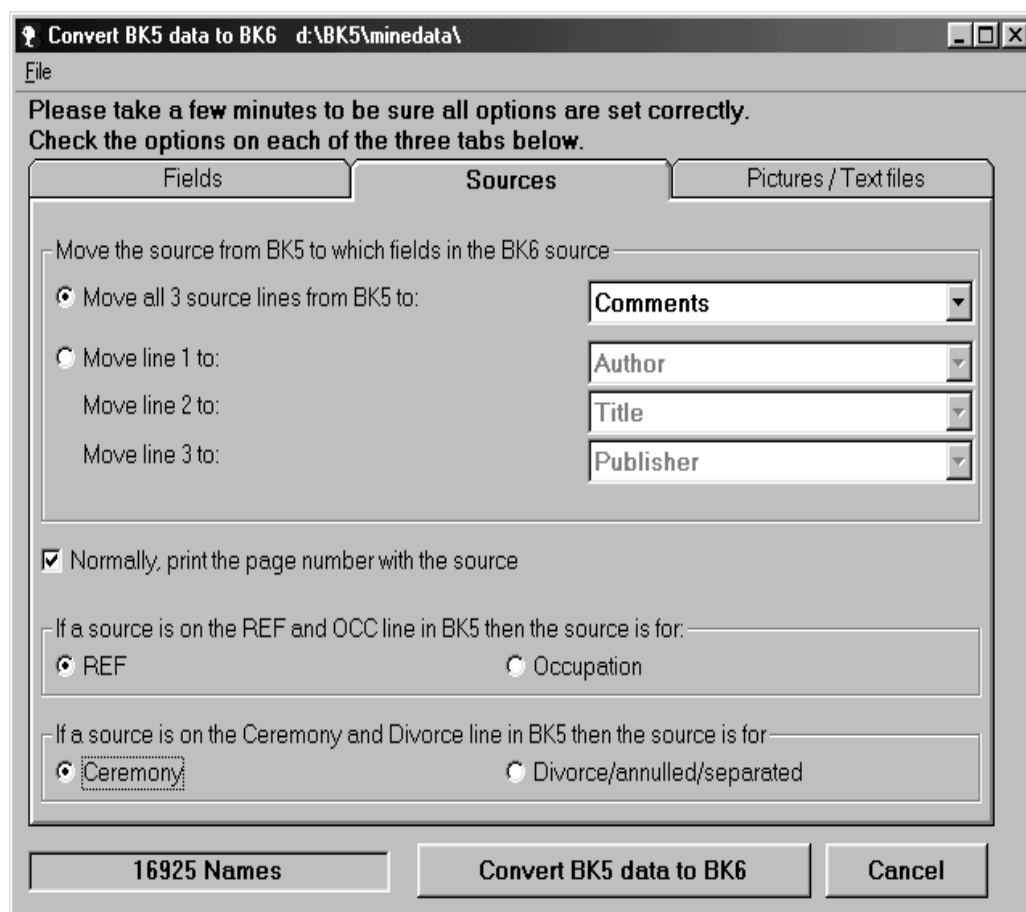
Convert BK5 data to BK6 d:\BK5\minedata\

File

Please take a few minutes to be sure all options are set correctly.
Check the options on each of the three tabs below.

Fields | Sources | Pictures / Text files

Move the source from BK5 to which fields in the BK6 source

Move all 3 source lines from BK5 to: Comments

Move line 1 to: Author

Move line 2 to: Title

Move line 3 to: Publisher

Normally, print the page number with the source

If a source is on the REF and OCC line in BK5 then the source is for:

REF

Occupation

If a source is on the Ceremony and Divorce line in BK5 then the source is for

Ceremony

Divorce/annulled/separated

16925 Names

Convert BK5 data to BK6

Cancel